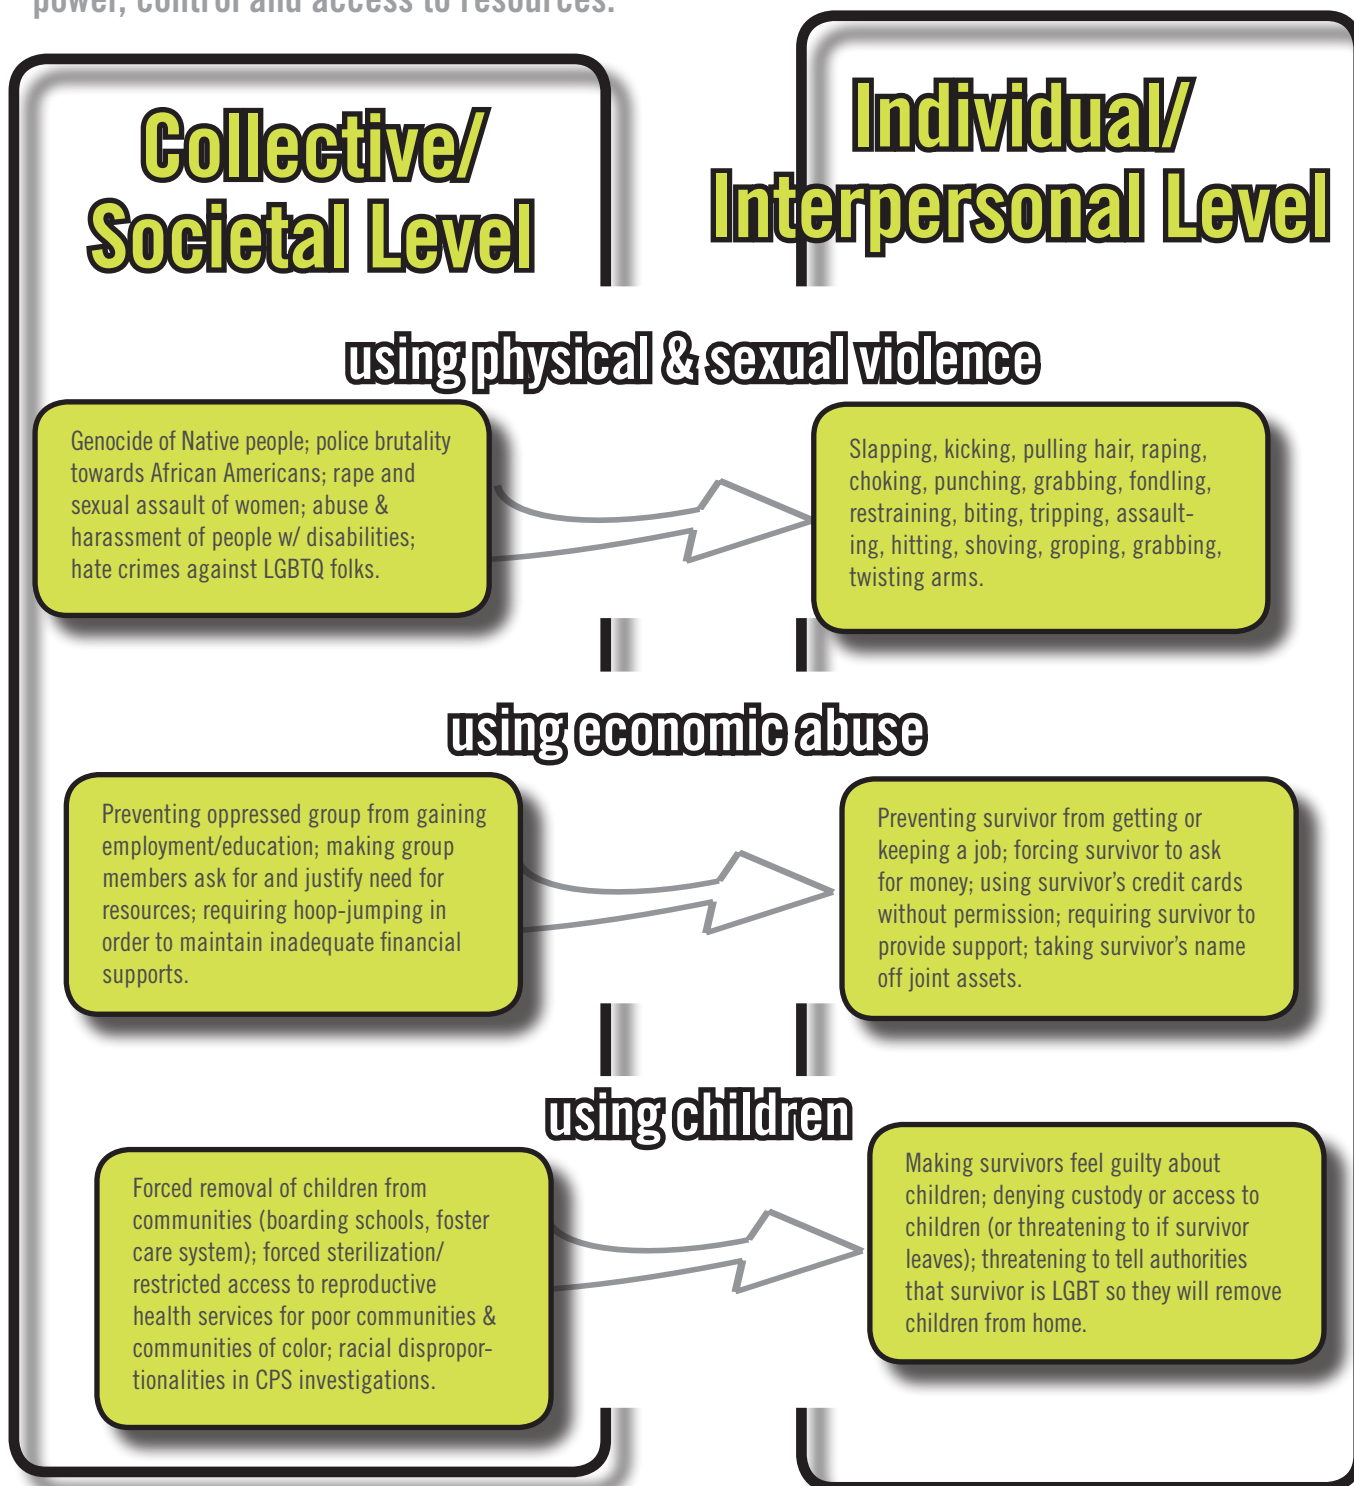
power, control and access to resources.

Collective/ Societal Level

Individual/ Interpersonal Level

using physical & sexual violence

Genocide of Native people; police brutality towards African Americans; rape and sexual assault of women; abuse & harassment of people w/ disabilities; hate crimes against LGBTQ folks.

Slapping, kicking, pulling hair, raping, choking, punching, grabbing, fondling, restraining, biting, tripping, assaulting, hitting, shoving, groping, grabbing, twisting arms.

using economic abuse

Preventing oppressed group from gaining employment/education; making group members ask for and justify need for resources; requiring hoop-jumping in order to maintain inadequate financial supports.

Preventing survivor from getting or keeping a job; forcing survivor to ask for money; using survivor's credit cards without permission; requiring survivor to provide support; taking survivor's name off joint assets.

using children

Forced removal of children from communities (boarding schools, foster care system); forced sterilization/ restricted access to reproductive health services for poor communities & communities of color; racial disproportionalities in CPS investigations.

Making survivors feel guilty about children; denying custody or access to children (or threatening to if survivor leaves); threatening to tell authorities that survivor is LGBT so they will remove children from home.